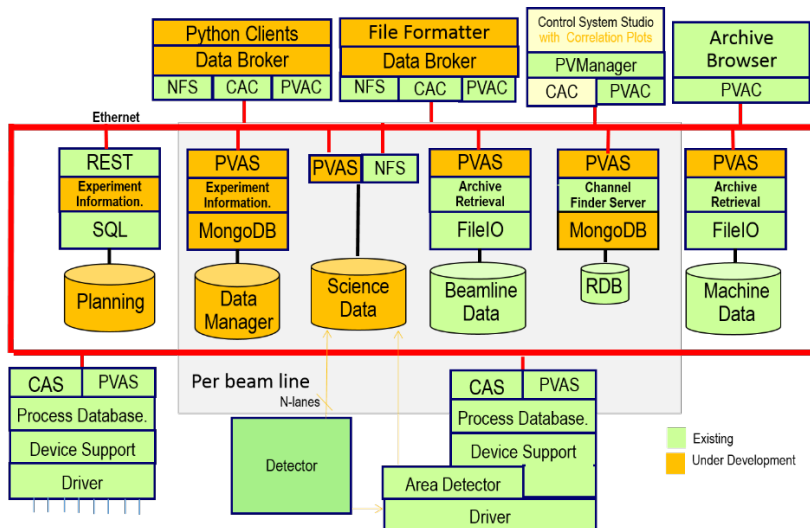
Python Clients
Data Broker
NFS CAC PVAC

File Formatter
Data Broker
NFS CAC PVAC

Control System Studio
with Correlation Plots
PVManager
CAC PVAC

Archive Browser
PVAC

Ethernet

REST
Experiment Information.
SQL
Planning

PVAS
Experiment Information.
MongoDB
Data Manager

PVAS NFS
Science Data

PVAS
Archive Retrieval
FileIO
Beamline Data

PVAS
Channel Finder Server
MongoDB
RDB

PVAS
Archive Retrieval
FileIO
Machine Data

Per beam line
N-lanes

CAS PVAS
Process Database.
Device Support
Driver

Detector

CAS PVAS
Process Database.
Device Support
Area Detector
Driver

Existing
Under Development